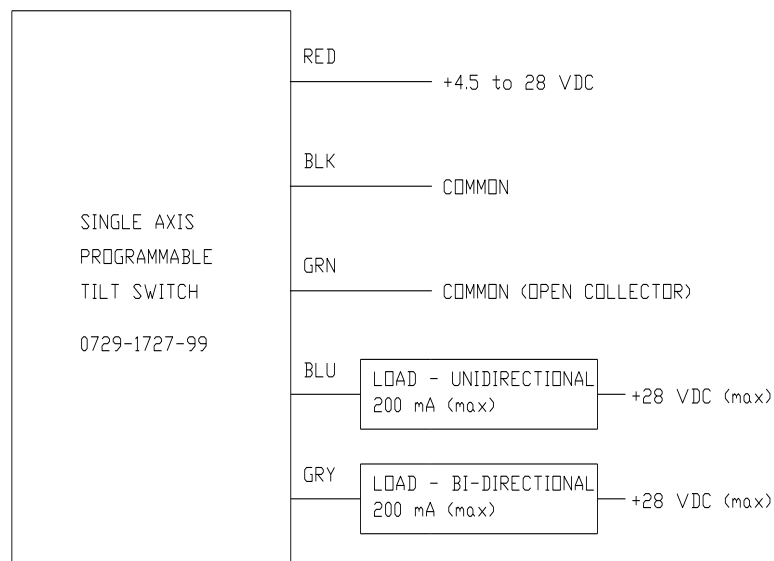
SINGLE AXIS
PROGRAMMABLE
TILT SWITCH

0729-1727-99

RED
+4.5 to 28 VDC

BLK
COMMON

GRN
COMMON (OPEN COLLECTOR)

BLU
LOAD - UNIDIRECTIONAL
200 mA (max)
+28 VDC (max)

GRY
LOAD - BI-DIRECTIONAL
200 mA (max)
+28 VDC (max)